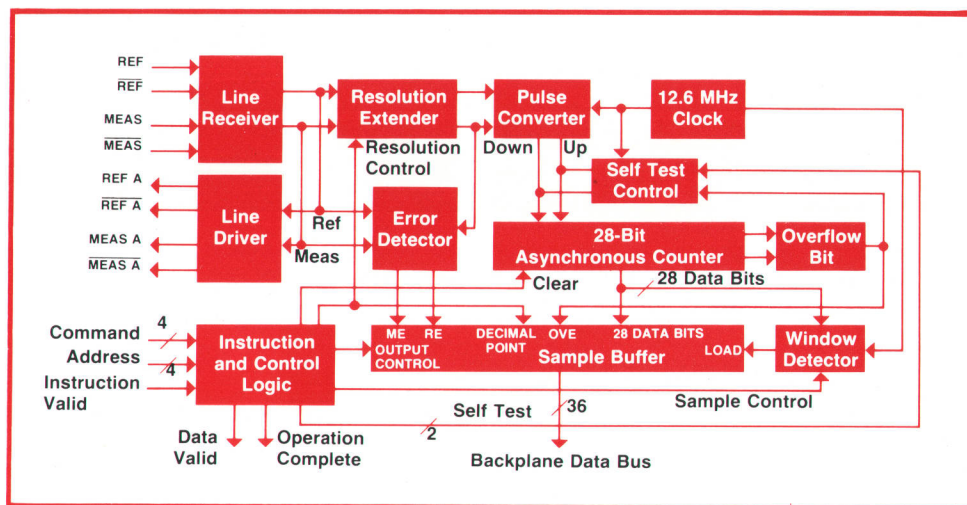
REF
$\overline{REF}$
MEAS
$\overline{MEAS}$
Line Receiver
Resolution Extender
Resolution Control
Pulse Converter
Down
Up
12.6 MHz Clock
Self Test Control
REF A
$\overline{REF\ A}$
MEAS A
$\overline{MEAS\ A}$
Line Driver
Ref
Meas
Error Detector
28-Bit Asynchronous Counter
Overflow Bit
Clear
28 Data Bits
Command
4
Address
4
Instruction Valid
Instruction and Control Logic
ME
RE
OUTPUT CONTROL
DECIMAL POINT
OVE
28 DATA BITS
LOAD
Sample Buffer
Window Detector
Sample Control
Self Test
36
2
Data Valid
Operation Complete
Backplane Data Bus